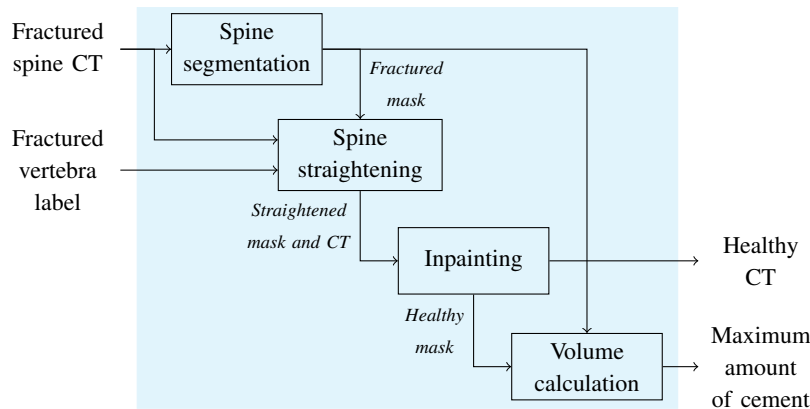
Fractured spine CT

Spine segmentation

Fractured mask

Fractured vertebra label

Spine straightening

Straightened mask and CT

Inpainting

Healthy CT

Healthy mask

Volume calculation

Maximum amount of cement